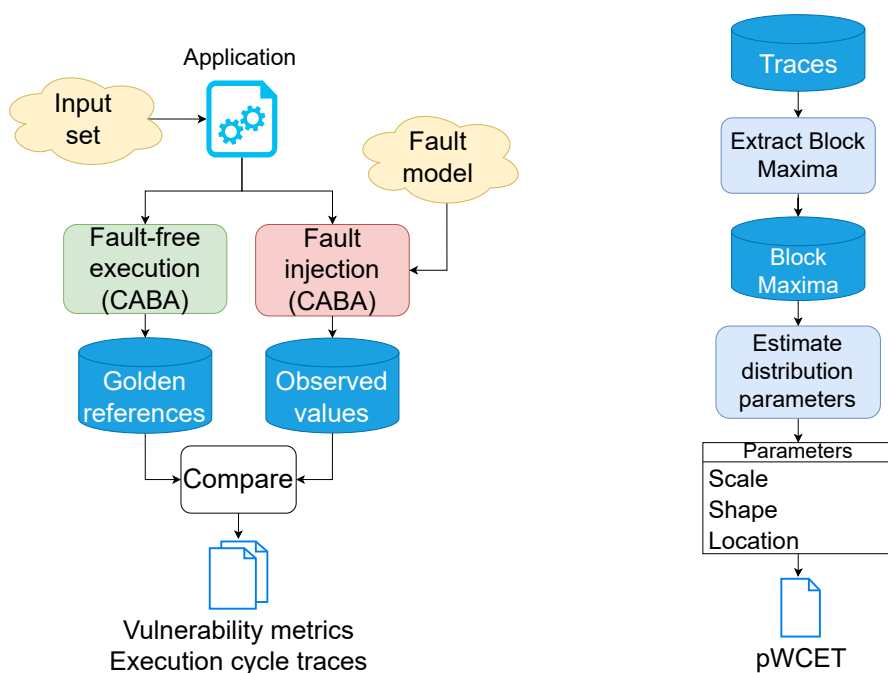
Application

Input set

Fault model

Fault-free execution (CABA)

Fault injection (CABA)

Golden references

Observed values

Compare

Vulnerability metrics
Execution cycle traces

Traces

Extract Block Maxima

Block Maxima

Estimate distribution parameters

Parameters
Scale
Shape
Location

pWCET